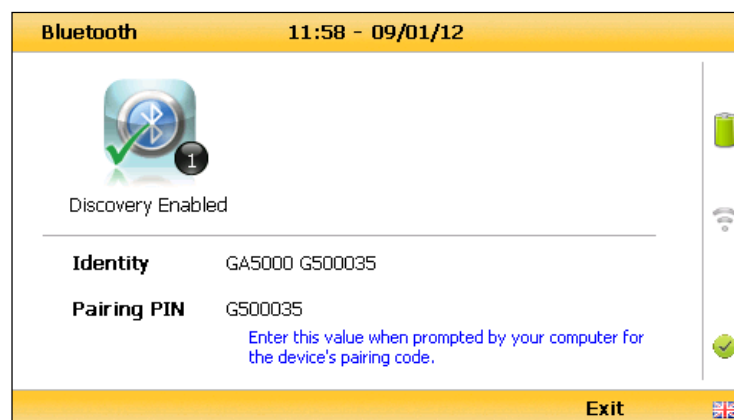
Bluetooth 11:58 - 09/01/12

1

Discovery Enabled

| | |
|---|---|
| Identity | GA5000 G500035 |
| Pairing PIN | G500035 |

Enter this value when prompted by your computer for the device's pairing code.

Exit